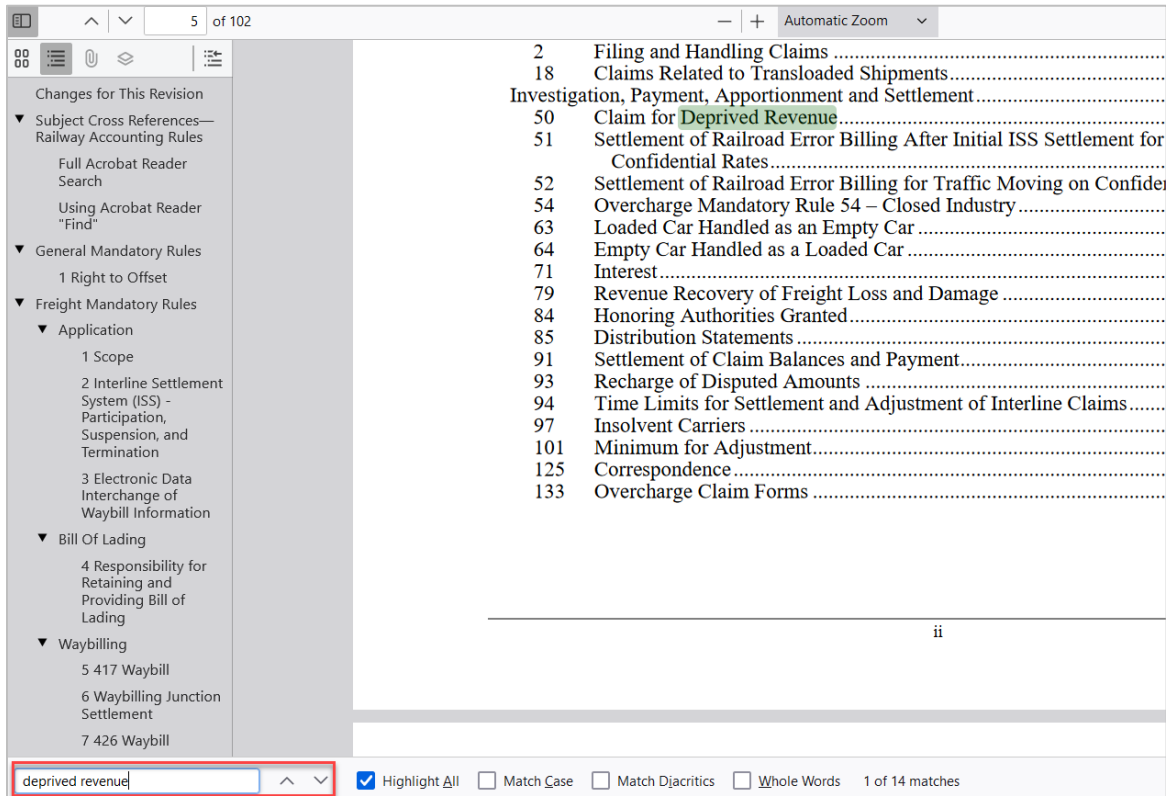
5 of 102

Automatic Zoom

Changes for This Revision

Subject Cross References—Railway Accounting Rules

Full Acrobat Reader Search

Using Acrobat Reader "Find"

General Mandatory Rules

1 Right to Offset

Freight Mandatory Rules

Application

1 Scope

2 Interline Settlement System (ISS) - Participation, Suspension, and Termination

3 Electronic Data Interchange of Waybill Information

Bill Of Lading

4 Responsibility for Retaining and Providing Bill of Lading

Waybilling

5 417 Waybill

6 Waybilling Junction Settlement

7 426 Waybill

2 Filing and Handling Claims ..........................................

18 Claims Related to Transloaded Shipments.......................................

Investigation, Payment, Apportionment and Settlement.......................................

50 Claim for Deprived Revenue.......................................

51 Settlement of Railroad Error Billing After Initial ISS Settlement for Confidential Rates.......................................

52 Settlement of Railroad Error Billing for Traffic Moving on Confider

54 Overcharge Mandatory Rule 54 – Closed Industry.......................................

63 Loaded Car Handled as an Empty Car .......................................

64 Empty Car Handled as a Loaded Car .......................................

71 Interest.......................................

79 Revenue Recovery of Freight Loss and Damage .......................................

84 Honoring Authorities Granted.......................................

85 Distribution Statements.......................................

91 Settlement of Claim Balances and Payment.......................................

93 Recharge of Disputed Amounts .......................................

94 Time Limits for Settlement and Adjustment of Interline Claims......

97 Insolvent Carriers .......................................

101 Minimum for Adjustment.......................................

125 Correspondence.......................................

133 Overcharge Claim Forms .......................................

ii

deprived revenue

Highlight All Match Case Match Diacritics Whole Words 1 of 14 matches